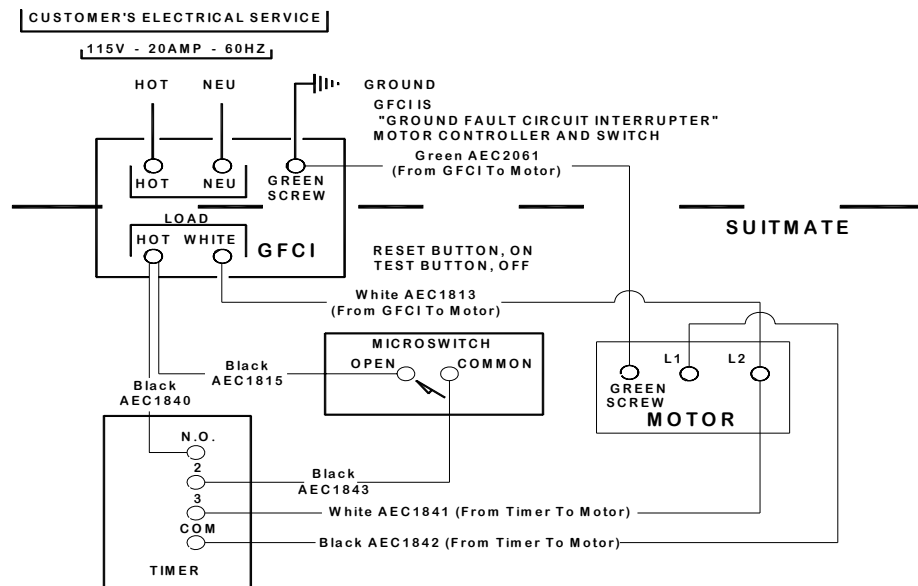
CUSTOMER'S ELECTRICAL SERVICE

115V - 20AMP - 60HZ

HOT NEU GROUND

GFCI IS "GROUND FAULT CIRCUIT INTERRUPTER" MOTOR CONTROLLER AND SWITCH

HOT NEU GREEN SCREW

Green AEC2061 (From GFCI To Motor)

LOAD

HOT WHITE GFCI

RESET BUTTON, ON TEST BUTTON, OFF

SUITMATE

White AEC1813 (From GFCI To Motor)

MICROSWITCH

OPEN COMMON

Black AEC1815

Black AEC1840

GREEN SCREW L1 L2

MOTOR

N.O.

2

Black AEC1843

3

White AEC1841 (From Timer To Motor)

COM

Black AEC1842 (From Timer To Motor)

TIMER